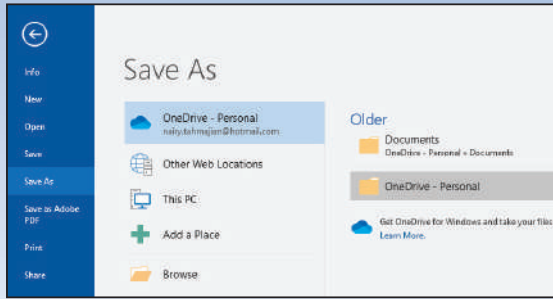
Info
New
Open
Save
Save As
Save as Adobe PDF
Print
Share

Save As

OneDrive - Personal
naly.tahmajian@hotmail.com
Other Web Locations
This PC
Add a Place
Browse

Older
Documents
OneDrive - Personal » Documents
OneDrive - Personal
Get OneDrive for Windows and take your files
Learn More.